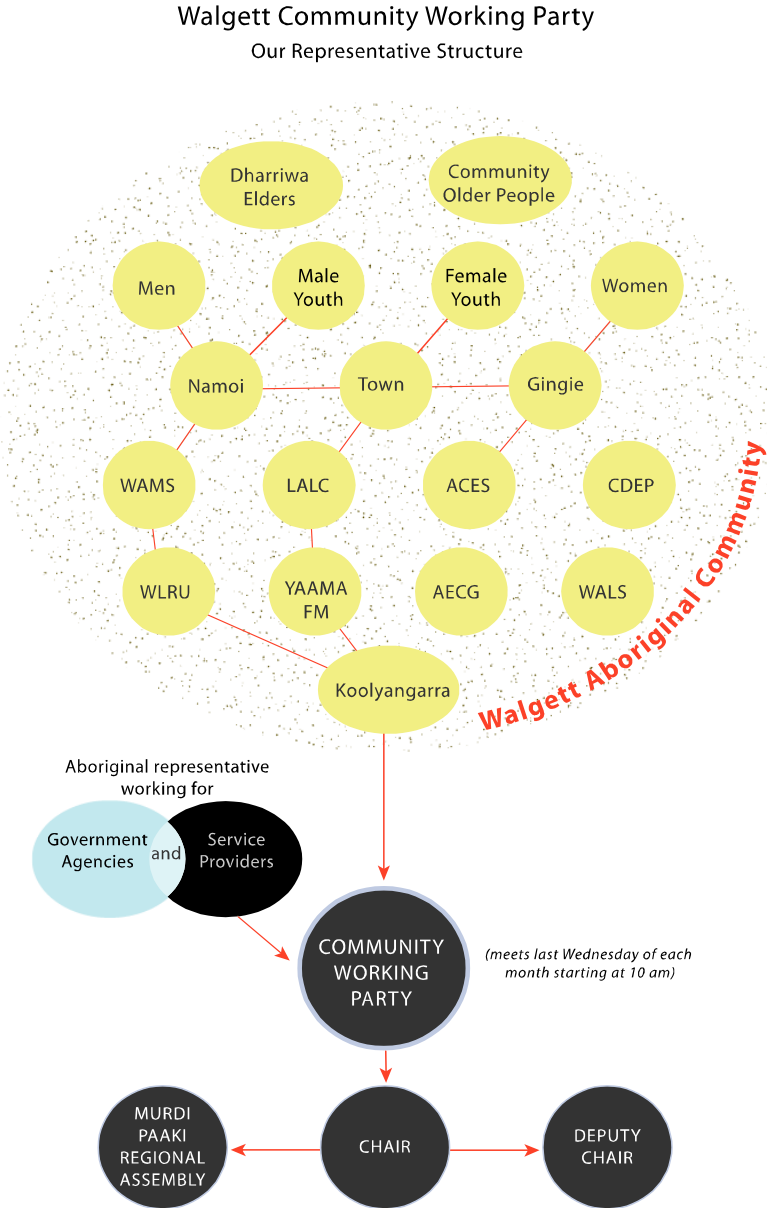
Walgett Community Working Party
Our Representative Structure

Dharriwa Elders

Community Older People

Men

Male Youth

Female Youth

Women

Namoi

Town

Gingie

WAMS

LALC

ACES

CDEP

WLRU

YAAMA FM

AECG

WALS

Koolyangarra

Walgett Aboriginal Community

Aboriginal representative working for

Government Agencies

and

Service Providers

COMMUNITY WORKING PARTY

(meets last Wednesday of each month starting at 10 am)

MURDI PAAKI REGIONAL ASSEMBLY

CHAIR

DEPUTY CHAIR